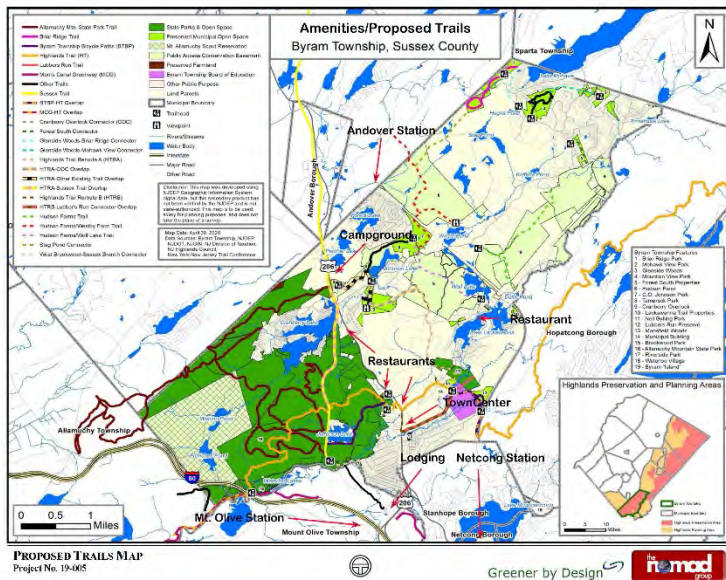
Amenities/Proposed Trails
Byram Township, Sussex County

Allamuchy Mtn. State Park Trail
Briar Ridge Trail
Byram Township Bicycle Paths (BTBP)
Highlands Trail (HT)
Lubbers Run Trail
Morris Canal Greenway (MCG)
Other Trails
Sussex Trail
BTBP-HT Overlap
MCG-HT Overlap
Cranberry Overlook Connector (COC)
Forest South Connector
Glenside Woods-Briar Ridge Connector
Glenside Woods-Mohawk View Connector
Highlands Trail Reroute A (HTRA)
HTRA-COC Overlap
HTRA-Other Existing Trail Overlap
HTRA-Sussex Trail Overlap
Highlands Trail Reroute B (HTRB)
HTRB-Lubbers Run Connector Overlap
Hudson Farms Trail
Hudson Farms/Westby Pond Trail
Hudson Farms/Wolf Lake Trail
Stag Pond Connector
West Brookwood-Sussex Branch Connector

State Parks & Open Space
Preserved Municipal Open Space
Mt. Allamuchy Scout Reservation
Public Access Conservation Easement
Preserved Farmland
Byram Township Board of Education
Other Public Purpose
Land Parcels
Municipal Boundary
Trailhead
Viewpoint
Rivers/Streams
Water Body
Interstate
Major Road
Other Road

Disclaimer: This map was developed using NJDEP Geographic Information System digital data, but this secondary product has not been verified by the NJDEP and is not state-authorized. This map is to be used solely for planning purposes, and does not bear the stamp of a survey.

Map Date: April 30, 2020
Data Sources: Byram Township, NJDEP, NJDOT, NJOGIS, NJ Division of Taxation, NJ Highlands Council, New York-New Jersey Trail Conference

Sparta Township
Andover Station
Andover Borough
Campground
Restaurant
Hopatcong Borough
Restaurants
Town Center
Allamuchy Township
Lodging
Netcong Station
Mt. Olive Station
Mount Olive Township
Stanhope Borough
Netcong Borough
206
80

Byram Township Features
1 - Briar Ridge Park
2 - Mohawk View Park
3 - Glenside Woods
4 - Mountain View Park
5 - Forest South Properties
6 - Hudson Farm
7 - C.O. Johnson Park
8 - Tamarack Park
9 - Cranberry Overlook
10 - Lackawanna Trail Properties
11 - Not Boiling Park
12 - Lubbers Run Preserve
13 - Mansfield Woods
14 - Municipal Building
15 - Brookwood Park
16 - Allamuchy Mountain State Park
17 - Riverside Park
18 - Waterloo Village
19 - Byram Island

Highlands Preservation and Planning Areas

0 0.5 1 Miles

PROPOSED TRAILS MAP
Project No. 19-005

Greener by Design
the nomad group